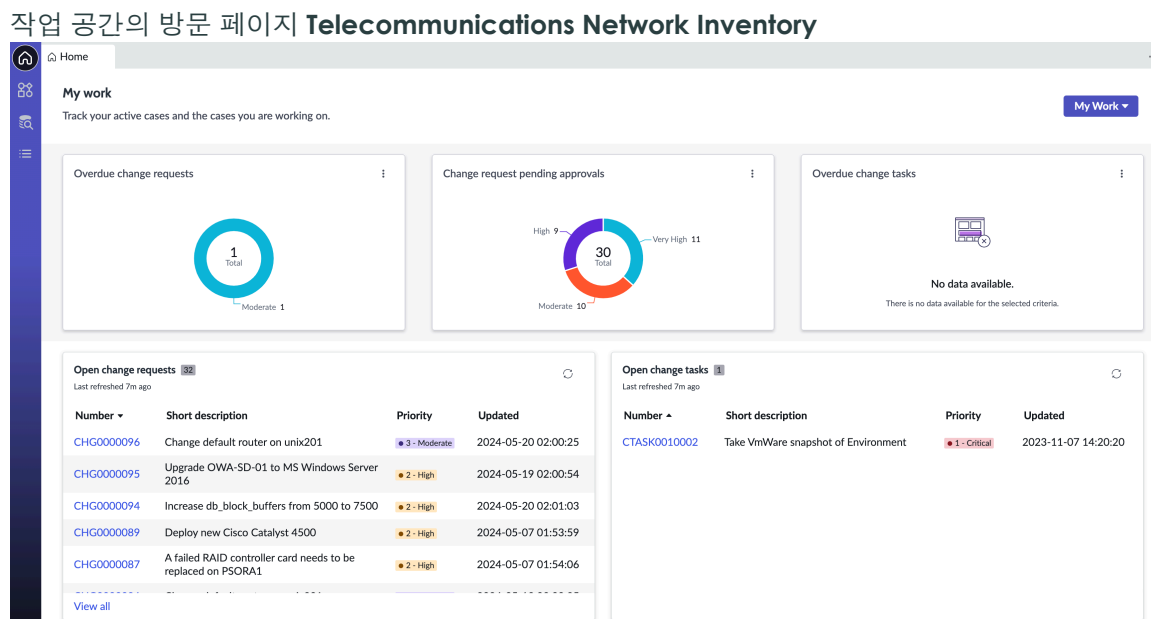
작업 공간의 방문 페이지 **Telecommunications Network Inventory**

Home

My work

Track your active cases and the cases you are working on.

My Work

Overdue change requests

1
Total

Moderate 1

Change request pending approvals

High 9

30
Total

Very High 11

Moderate 10

Overdue change tasks

No data available.

There is no data available for the selected criteria.

Open change requests 32

Last refreshed 7m ago

| Number | Short description | Priority | Updated |
|---|---|---|---|
| CHG0000096 | Change default router on unix201 | 3 - Moderate | 2024-05-20 02:00:25 |
| CHG0000095 | Upgrade OWA-SD-01 to MS Windows Server 2016 | 2 - High | 2024-05-19 02:00:54 |
| CHG0000094 | Increase db_block_buffers from 5000 to 7500 | 2 - High | 2024-05-20 02:01:03 |
| CHG0000089 | Deploy new Cisco Catalyst 4500 | 2 - High | 2024-05-07 01:53:59 |
| CHG0000087 | A failed RAID controller card needs to be replaced on PSORA1 | 2 - High | 2024-05-07 01:54:06 |
| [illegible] | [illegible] | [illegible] | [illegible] |

View all

Open change tasks 1

Last refreshed 7m ago

| Number | Short description | Priority | Updated |
|---|---|---|---|
| CTASK0010002 | Take VmWare snapshot of Environment | 1 - Critical | 2023-11-07 14:20:20 |